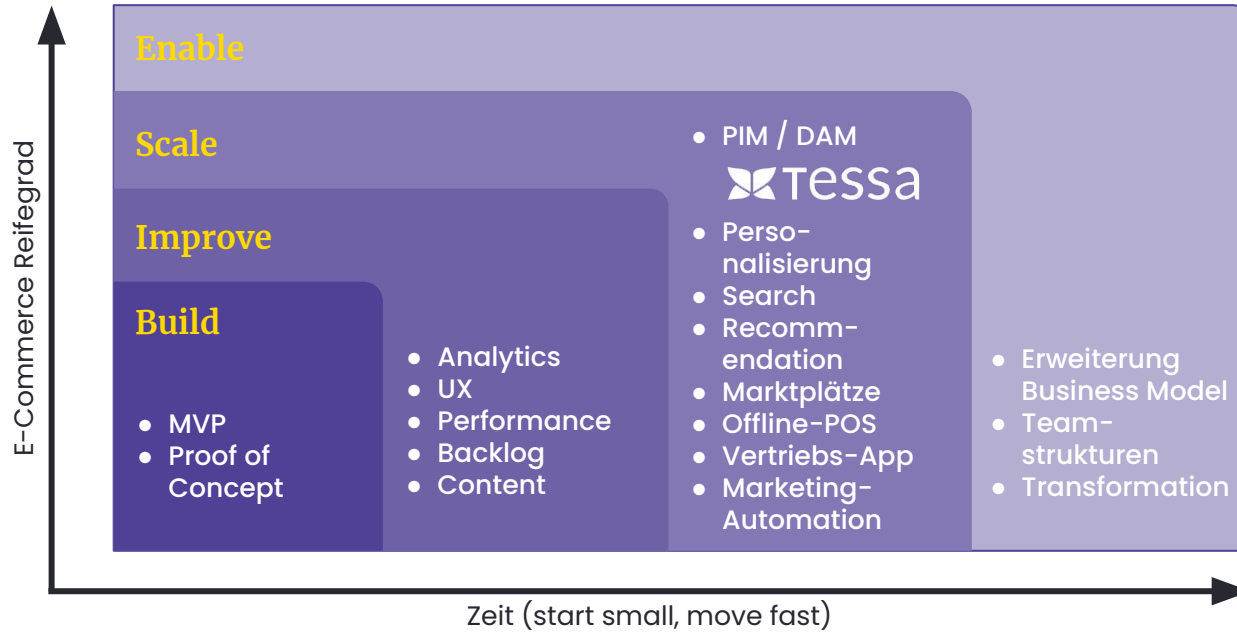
E-Commerce Reifegrad

Enable

Scale

Improve

Build

- MVP
- Proof of Concept

- Analytics
- UX
- Performance
- Backlog
- Content

- PIM / DAM

tessa

- Personalisierung
- Search
- Recommendation
- Marktplätze
- Offline-POS
- Vertriebs-App
- Marketing-Automation

- Erweiterung Business Model
- Teamstrukturen
- Transformation

Zeit (start small, move fast)